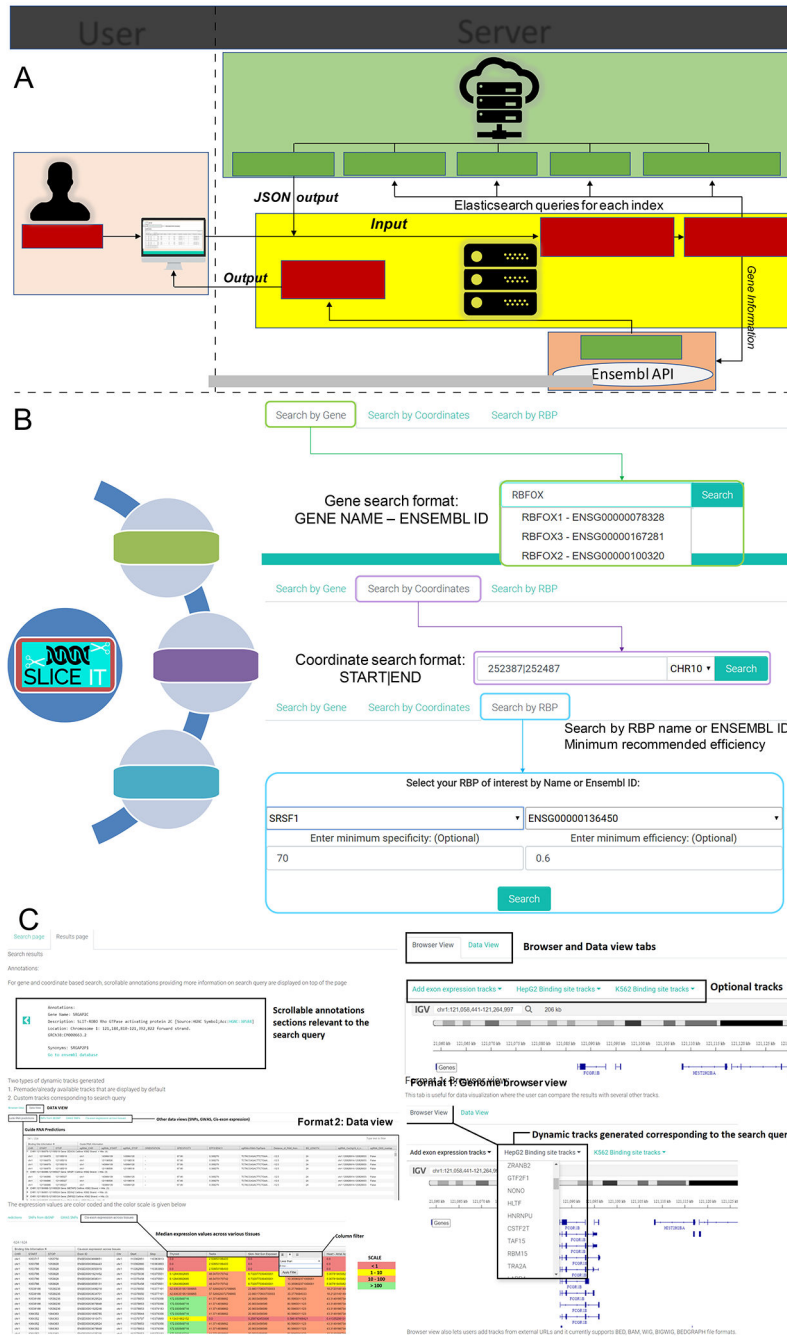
User

Server

A

JSON output

Elasticsearch queries for each index

Input

Output

Gene Information

Ensembl API

B

Search by Gene | Search by Coordinates | Search by RBP

Gene search format: GENE NAME – ENSEMBL ID

RBFOX
Search
RBFOX1 - ENSG00000078328
RBFOX3 - ENSG00000167281
RBFOX2 - ENSG00000100320

Search by Gene | Search by Coordinates | Search by RBP

SLICE IT

Coordinate search format: START|END

252387|252487
CHR10 ▾
Search

Search by Gene | Search by Coordinates | Search by RBP

Search by RBP name or ENSEMBL ID
Minimum recommended efficiency

Select your RBP of interest by Name or Ensembl ID:

SRSF1
ENSG00000136450
Enter minimum specificity: (Optional)
Enter minimum efficiency: (Optional)
70
0.6
Search

C

Search page | Results page

Search results

Annotations:

For gene and coordinate based search, scrollable annotations providing more information on search query are displayed on top of the page

Annotations:
Gene Name: SRGAP2C
Description: SLIT-ROBO Rho GTPase activating protein 2C [Source:HGNC Symbol;Acc:HGNC:30584]
Location: Chromosome 1: 121,184,010-121,352,022 forward strand.
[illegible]
Synonyms: SRGAP2P1
Go to Ensembl database

Scrollable annotations sections relevant to the search query

Two types of dynamic tracks generated
1. Premade/already available tracks that are displayed by default
2. Custom tracks corresponding to search query

DATA VIEW

Other data views (SNPs, GWAS, Cis exon expression)

Format 2: Data view

Guide RNA Predictions

The expression values are color coded and the color scale is given below

Median expression values across various tissues

Column filter

SCALE
< 1
1 - 10
10 - 100
> 100

Browser View | Data View

Browser and Data view tabs

Add exon expression tracks ▾ | HepG2 Binding site tracks ▾ | K562 Binding site tracks ▾

Optional tracks

IGV chr1:121,058,441-121,264,997 206 kb

Genes

Format 1: Genome browser view

This tab is useful for data visualization where the user can compare the results with several other tracks.

Browser View | Data View

Dynamic tracks generated corresponding to the search quer

Add exon expression tracks ▾ | HepG2 Binding site tracks ▾ | K562 Binding site tracks ▾

IGV chr1:121,058,441-121,264

ZRANB2
GTF2F1
NONO
HLTF
HNRNPU
CSTF2T
TAF15
RBM15
TRA2A

Genes

Browser view also lets users add tracks from external URLs and it currently supports BED, BAM, WIG, BIGWIG, BEDGRAPH file formats